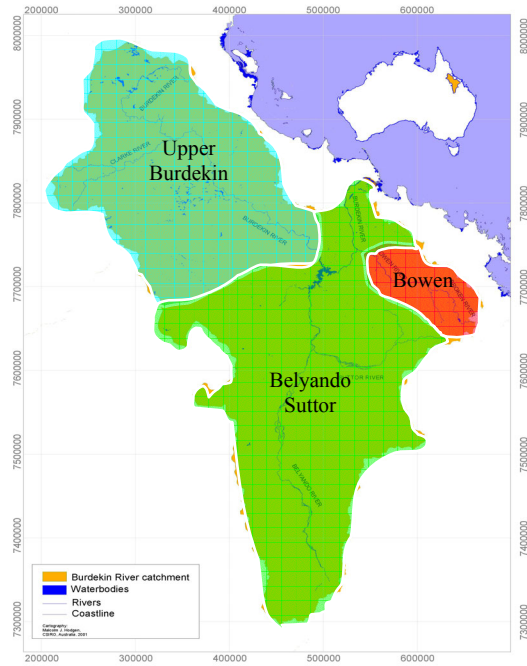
200000 300000 400000 500000 600000

8000000
7900000
7800000
7700000
7600000
7500000
7400000
7300000

8000000
7900000
7800000
7700000
7600000
7500000
7400000
7300000

Upper Burdekin

BURDEKIN RIVER

CLARKE RIVER

BURDEKIN RIVER

BURDEKIN RIVER

Bowen

BOWEN RIVER

Belyando Suttor

SUTTOR RIVER

BELYANDO RIVER

Burdekin River catchment
Waterbodies
Rivers
Coastline

Cartography:
Malcolm J. Hodgen,
CSIRO, Australia, 2001

200000 300000 400000 500000 600000